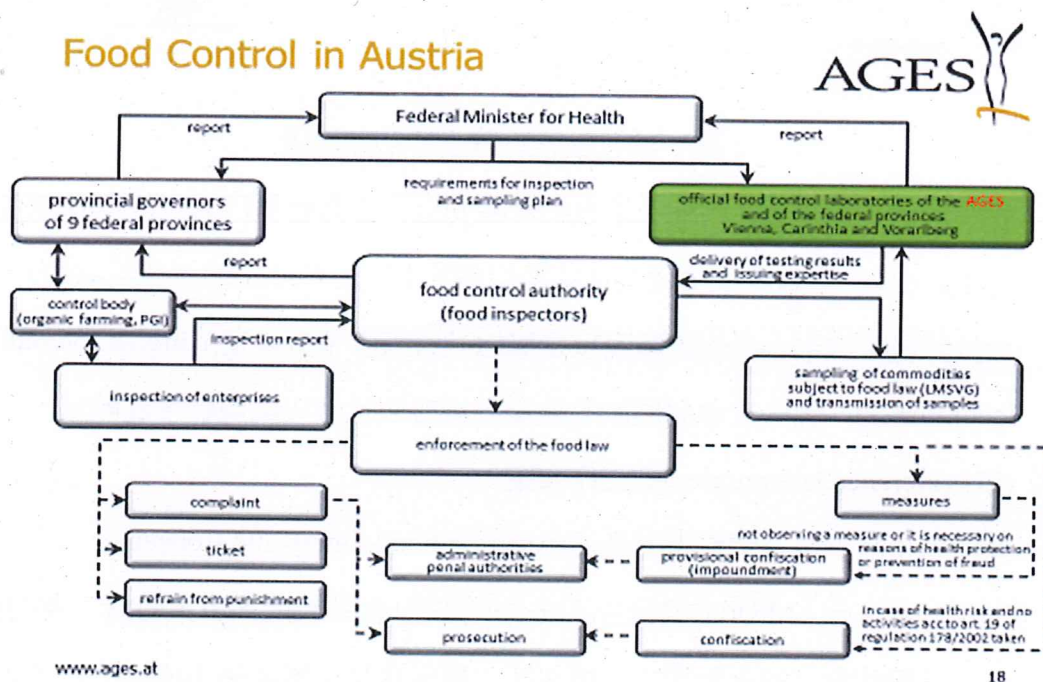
Food Control in Austria

AGES

Federal Minister for Health

report

report

provincial governors of 9 federal provinces

requirements for inspection and sampling plan

official food control laboratories of the AGES and of the federal provinces Vienna, Carinthia and Vorarlberg

report

delivery of testing results and issuing expertise

control body (organic farming, PGI)

food control authority (food inspectors)

inspection report

inspection of enterprises

sampling of commodities subject to food law (LMSVG) and transmission of samples

enforcement of the food law

complaint

measures

ticket

not observing a measure or it is necessary on reasons of health protection or prevention of fraud

administrative penal authorities

provisional confiscation (impoundment)

refrain from punishment

in case of health risk and no activities acc to art. 19 of regulation 178/2002 taken

prosecution

confiscation

www.ages.at

18